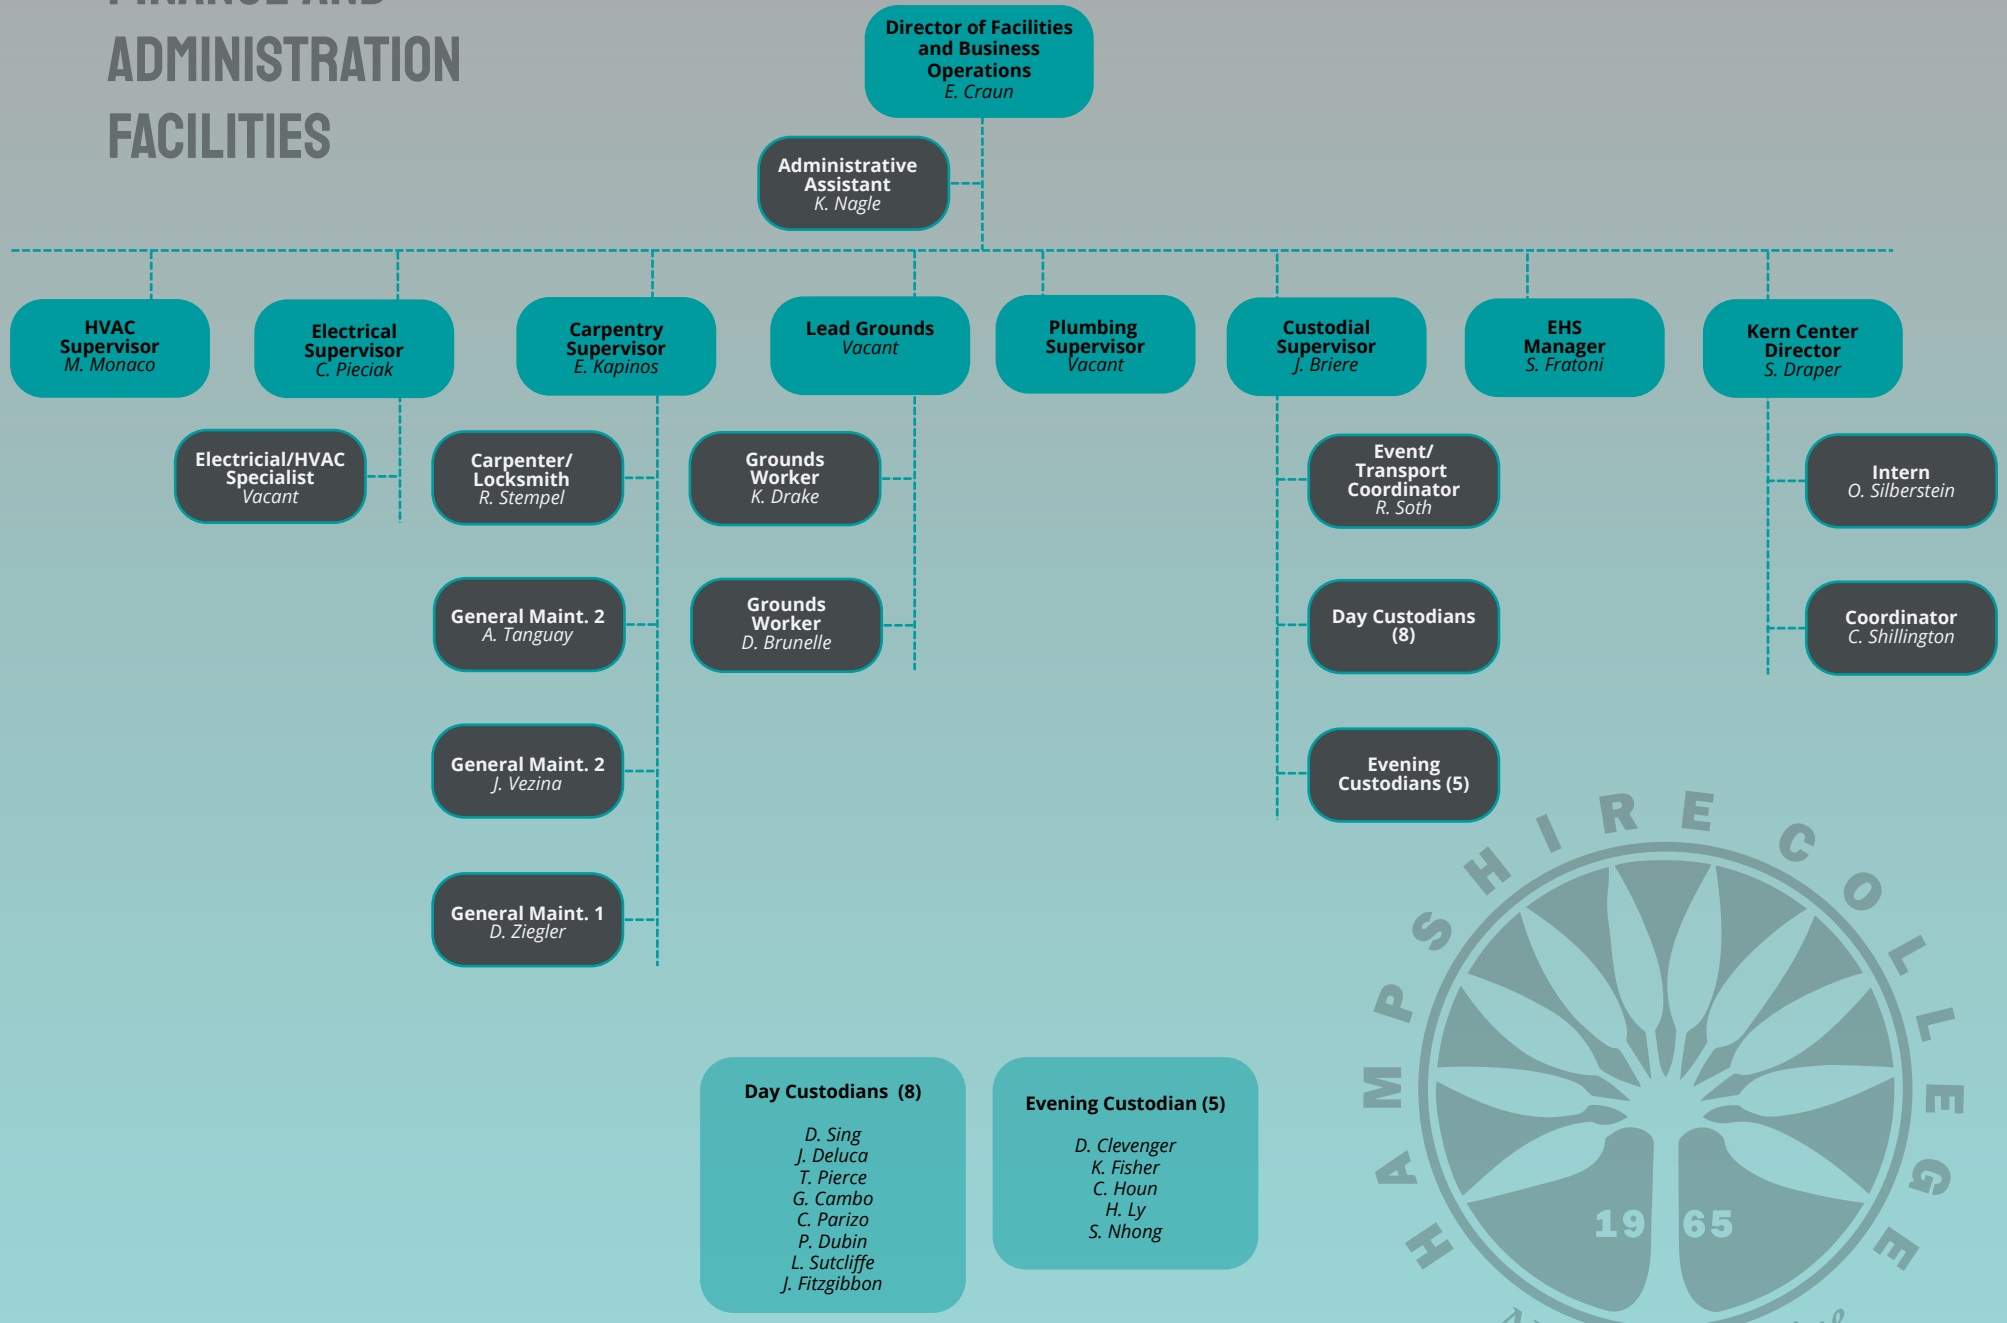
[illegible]
ADMINISTRATION
FACILITIES

Director of Facilities and Business Operations
E. Craun

Administrative Assistant
K. Nagle

HVAC Supervisor
M. Monaco

Electrical Supervisor
C. Pieciak

Electricial/HVAC Specialist
Vacant

Carpentry Supervisor
E. Kapinos

Carpenter/ Locksmith
R. Stempel

General Maint. 2
A. Tanguay

General Maint. 2
J. Vezina

General Maint. 1
D. Ziegler

Lead Grounds
Vacant

Grounds Worker
K. Drake

Grounds Worker
D. Brunelle

Plumbing Supervisor
Vacant

Custodial Supervisor
J. Briere

Event/ Transport Coordinator
R. Soth

Day Custodians (8)

Evening Custodians (5)

EHS Manager
S. Fratoni

Kern Center Director
S. Draper

Intern
O. Silberstein

Coordinator
C. Shillington

Day Custodians (8)

D. Sing
J. Deluca
T. Pierce
G. Cambo
C. Parizo
P. Dubin
L. Sutcliffe
J. Fitzgibbon

Evening Custodian (5)

D. Clevenger
K. Fisher
C. Houn
H. Ly
S. Nhong

HAMPSHIRE COLLEGE
19 65